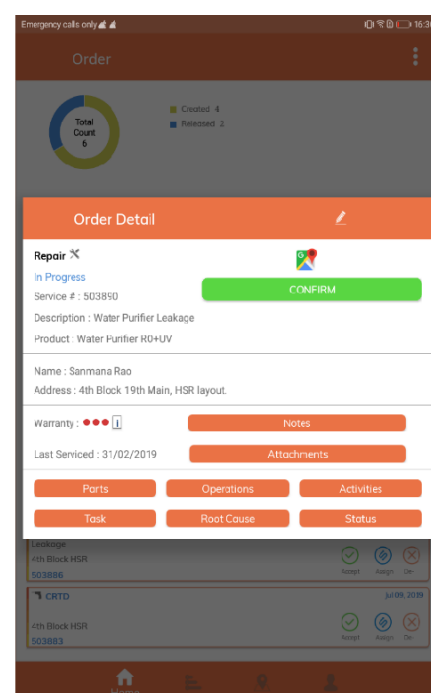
Emergency calls only

16:3

Order

Total Count 6

Created 4
Released 2

Order Detail

Repair

In Progress

Service # : 503890

CONFIRM

Description : Water Purifier Leakage

Product : Water Purifier R0+UV

Name : Sanmana Rao

Address : 4th Block 19th Main, HSR layout.

Warranty :

Notes

Last Serviced : 31/02/2019

Attachments

Parts

Operations

Activities

Task

Root Cause

Status

Leakage

4th Block HSR

503886

Adopt

Assign

De

CRTD

Jul 09, 2019

4th Block HSR

503883

Adopt

Assign

De

Home